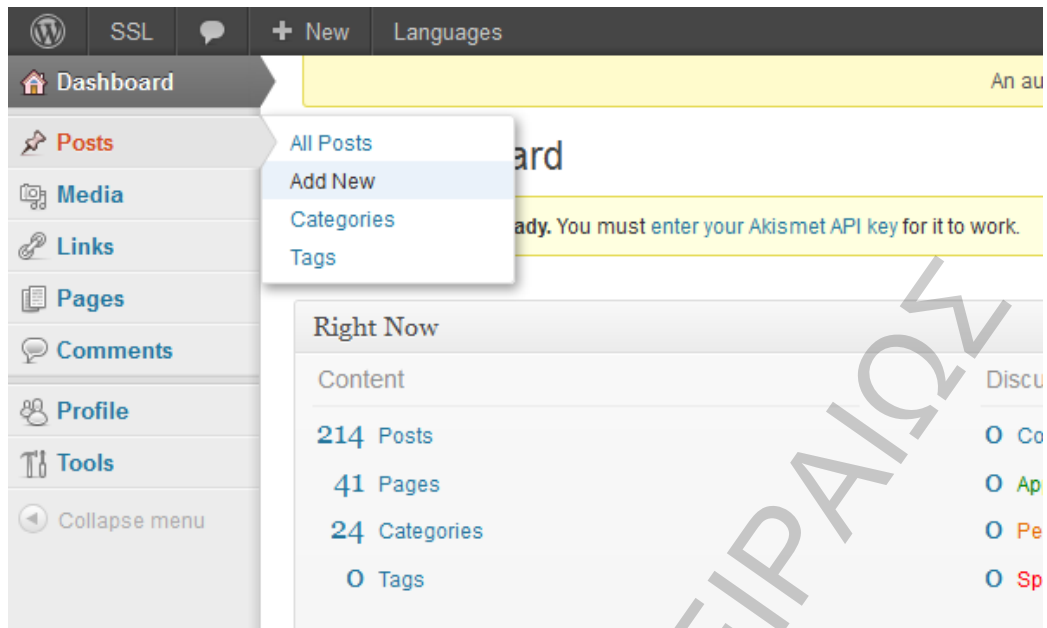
SSL
New
Languages

Dashboard
Posts
Media
Links
Pages
Comments
Profile
Tools
Collapse menu

All Posts
Add New
Categories
Tags

An au

ard

ady. You must enter your Akismet API key for it to work.

Right Now

Content

214 Posts
41 Pages
24 Categories
0 Tags

Discu
0 Co
0 Ap
0 Pe
0 Sp

ΕΙΡΑΙΩΣ